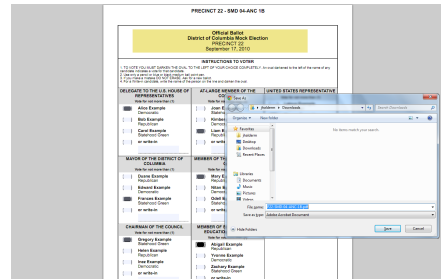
PRECINCT 22 - SMD 04-ANC 1B

Official Ballot
District of Columbia Mock Election
PRECINCT 22
September 17, 2010

INSTRUCTIONS TO VOTER

1. TO VOTE YOU MUST DARKEN THE OVAL TO THE LEFT OF YOUR CHOICE COMPLETELY. An oval darkened to the left of the name of any candidate indicates a vote for that candidate.
2. Use only a pencil or blue or black medium ball point pen.
3. If you make a mistake DO NOT ERASE. Ask for a new ballot.
4. To vote for a person whose name is not on the ballot, write the name of the person on the line and darken the oval.

DELEGATE TO THE U.S. HOUSE OF REPRESENTATIVES
Vote for not more than (1)
Alice Example
Democratic
Bob Example
Republican
Carol Example
Statehood Green
or write-in

AT-LARGE MEMBER OF THE
Joan E
Democr
Herber
Republi
Lian E
Stateho
or write

UNITED STATES REPRESENTATIVE

MAYOR OF THE DISTRICT OF COLUMBIA
Vote for not more than (1)
Duane Example
Republican
Edward Example
Democratic
Frances Example
Statehood Green
or write-in

MEMBER OF TH
Vote fo
Mary E
Democr
Nikee E
Republi
Orbit E
Stateho
or write

CHAIRMAN OF THE COUNCIL
Vote for not more than (1)
Gregory Example
Statehood Green
Helen Example
Republican
Ines Example
Democratic
or write-in

MEMBER OF B
EDUCATIO
Vote for
Abigail Example
Republican
Yvonne Example
Democratic
Zachary Example
Statehood Green
or write-in

Save As
« jhaldenn » Downloads
Search Downloads
Organize ▾ New folder
Favorites
Jhaldenn
Desktop
Downloads
Recent Places
Libraries
Documents
Music
Pictures
Video
No items match your search.
File name: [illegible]
Save as type: Adobe Acrobat Document
Hide Folders
Save
Cancel